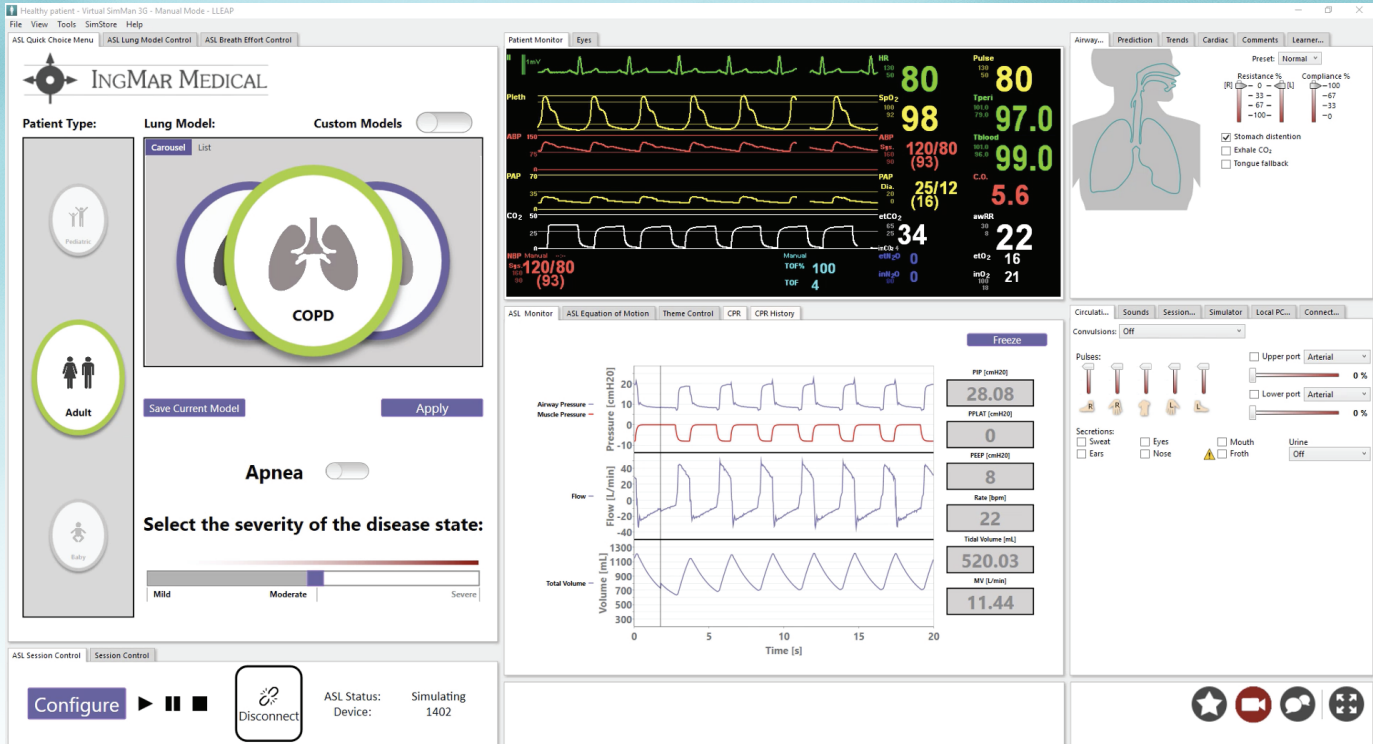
Healthy patient - Virtual SimMan 3G - Manual Mode - LLEAP

File View Tools SimStore Help

ASL Quick Choice Menu | ASL Lung Model Control | ASL Breath Effort Control

IngMar Medical

Patient Type:

Lung Model:

Custom Models

Carousel List

Pediatric

COPD

Adult

Baby

Save Current Model

Apply

Apnea

Select the severity of the disease state:

Mild Moderate Severe

Patient Monitor | Eyes

II 1mV

HR 130 50 80

Pulse 80

Pleth

SpO2 100 92 98

Tperi 101.0 79.0 97.0

ABP 150 75 0

ABP Sys. 160 90 120/80 (93)

Tblood 101.0 96.0 99.0

PAP 70 35 0

PAP Dia. 20 0 25/12 (16)

C.O. 5.6

CO2 50 25 0

etCO2 65 25 34

awRR 30 8 22

NBP Manual Sys. 160 90 120/80 (93)

Manual TOF% 100

TOF 4

etN2O 0

inN2O 0

etO2 16

inO2 100 18 21

ASL Monitor | ASL Equation of Motion | Theme Control | CPR | CPR History

Freeze

Airway Pressure

Muscle Pressure

Pressure [cmH20]

20 10 0 -10

Flow

Flow [L/min]

40 20 0 -20 -40

Total Volume

Volume [mL]

1300 1100 900 700 500 300

0 5 10 15 20

Time [s]

PIP [cmH20] 28.08

PPLAT [cmH20] 0

PEEP [cmH20] 8

Rate [bpm] 22

Tidal Volume [mL] 520.03

MV [L/min] 11.44

Airway... | Prediction | Trends | Cardiac | Comments | Learner...

Preset: Normal

Resistance % [R] 0 [L] 33 67 100

Compliance % 100 67 33 0

Stomach distention

Exhale CO2

Tongue fallback

Circulati... | Sounds | Session... | Simulator | Local PC... | Connect...

Convulsions: Off

Pulses:

R R L L

Upper port Arterial 0 %

Lower port Arterial 0 %

Secretions:

Sweat Eyes Mouth Urine

Ears Nose Froth Off

ASL Session Control | Session Control

Configure

Disconnect

ASL Status: Simulating

Device: 1402